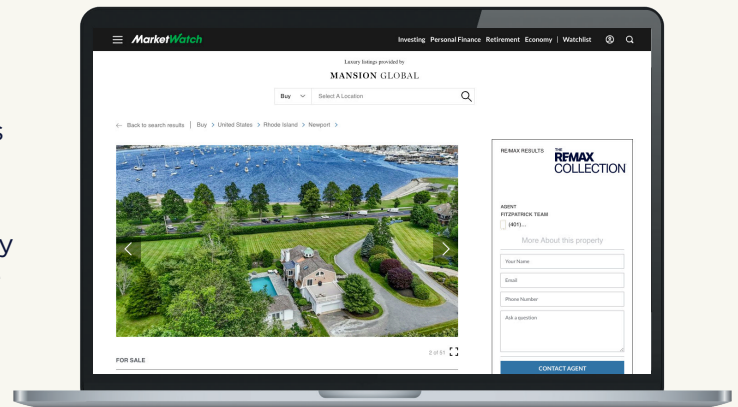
MarketWatch

Investing Personal Finance Retirement Economy | Watchlist

Luxury listings provided by

MANSION GLOBAL

Buy

Select A Location

← Back to search results | Buy > United States > Rhode Island > Newport >

RE/MAX RESULTS

THE RE/MAX COLLECTION

AGENT
FITZPATRICK TEAM
(401)...

More About this property

Your Name

Email

Phone Number

Ask a question

CONTACT AGENT

2 of 51

FOR SALE